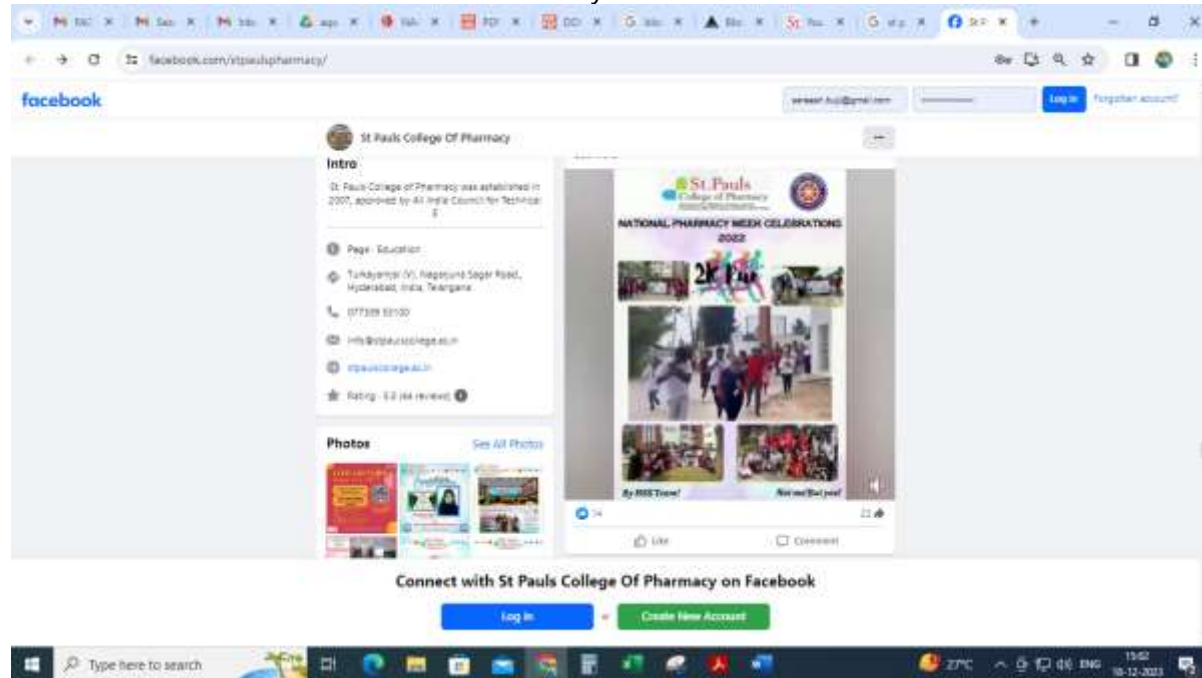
facebook.com/stpaulspharmacy/

facebook

Log in Forgotten account?

St Pauls College Of Pharmacy

Intro

St. Pauls College of Pharmacy was established in 2007, approved by All India Council for Technical E

Page · Education

Turkayamjal (V), Nagarjuna Sagar Road, Hyderabad, India, Telangana

077309 53100

info@stpaulscollege.ac.in

stpaulscollege.ac.in

Rating · 5.0 (44 reviews)

Photos

See All Photos

St.Pauls College of Pharmacy

NATIONAL PHARMACY WEEK CELEBRATIONS 2022

2K Run

By NSS Team!

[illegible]

14

Like

Comment

Connect with St Pauls College Of Pharmacy on Facebook

Log In

or

Create New Account

Type here to search

27°C ENG 15:02 18-12-2023